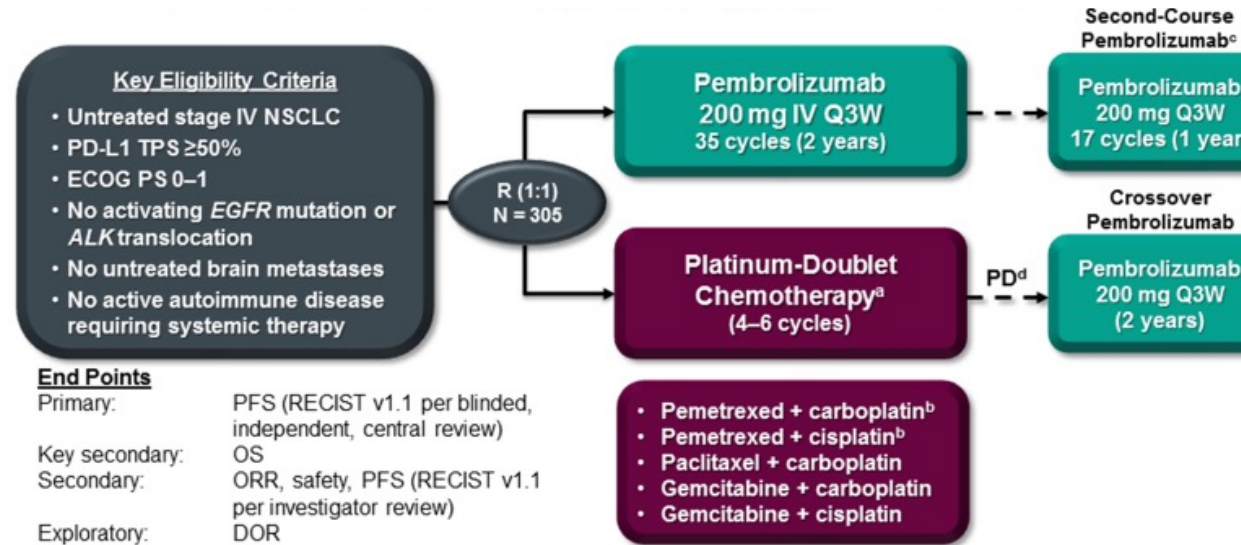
Key Eligibility Criteria

- Untreated stage IV NSCLC
- PD-L1 TPS ≥50%
- ECOG PS 0–1
- No activating *EGFR* mutation or *ALK* translocation
- No untreated brain metastases
- No active autoimmune disease requiring systemic therapy

R (1:1)
N = 305

Pembrolizumab
200 mg IV Q3W
35 cycles (2 years)

Second-Course Pembrolizumab$^c$

Pembrolizumab
200 mg Q3W
17 cycles (1 year

Platinum-Doublet Chemotherapy$^a$
(4–6 cycles)

PD$^d$

Crossover Pembrolizumab

Pembrolizumab
200 mg Q3W
(2 years)

- Pemetrexed + carboplatin$^b$
- Pemetrexed + cisplatin$^b$
- Paclitaxel + carboplatin
- Gemcitabine + carboplatin
- Gemcitabine + cisplatin

End Points

| | |
|---|---|
| Primary: | PFS (RECIST v1.1 per blinded, independent, central review) |
| Key secondary: | OS |
| Secondary: | ORR, safety, PFS (RECIST v1.1 per investigator review) |
| Exploratory: | DOR |